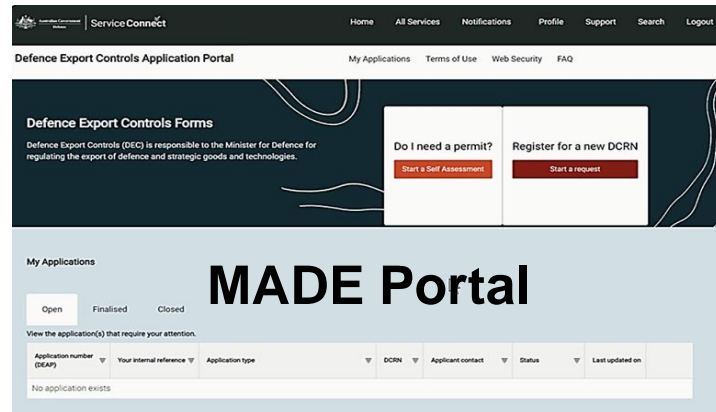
Australian Government Defence | ServiceConnect

Home All Services Notifications Profile Support Search Logout

Defence Export Controls Application Portal

My Applications Terms of Use Web Security FAQ

Defence Export Controls Forms

Defence Export Controls (DEC) is responsible to the Minister for Defence for regulating the export of defence and strategic goods and technologies.

Do I need a permit?

Start a Self Assessment

Register for a new DCRN

Start a request

My Applications

MADE Portal

Open Finalised Closed

View the application(s) that require your attention.

| Application number (DEAP) | Your internal reference | Application type | DCRN | Applicant contact | Status | Last updated on |
|---|---|---|---|---|---|---|
| No application exists | | | | | | |